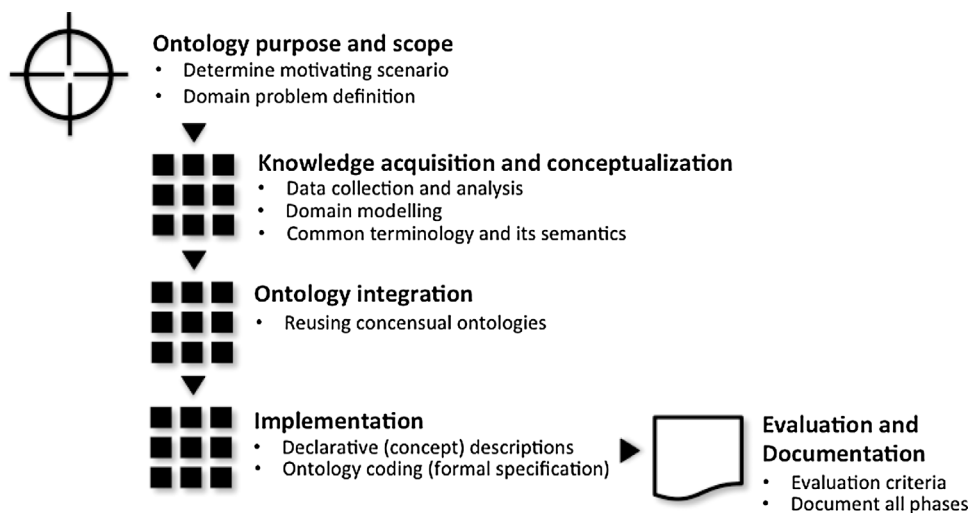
Ontology purpose and scope
• Determine motivating scenario
• Domain problem definition

Knowledge acquisition and conceptualization
• Data collection and analysis
• Domain modelling
• Common terminology and its semantics

Ontology integration
• Reusing concensual ontologies

Implementation
• Declarative (concept) descriptions
• Ontology coding (formal specification)

Evaluation and Documentation
• Evaluation criteria
• Document all phases